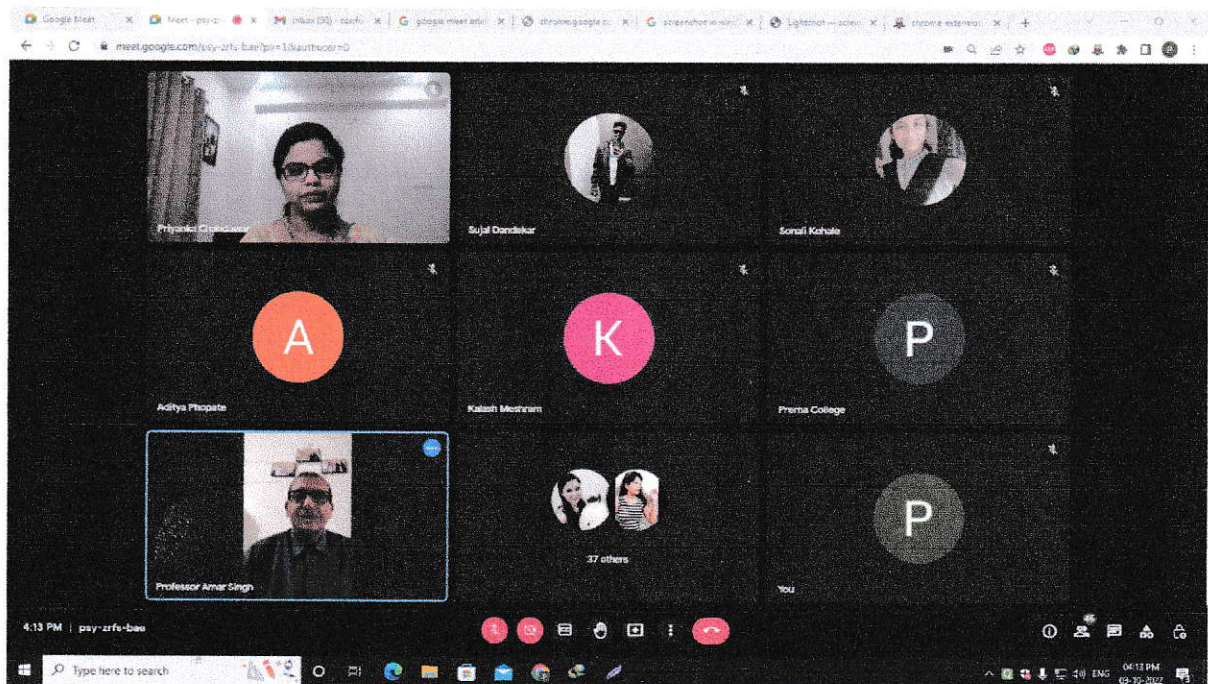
Google Meet | Meet - psy-z | Inbox (30) - contr | google meet attend | chrome.google.c | screenshot in win | Lightshot — screen | chrome extension

meet.google.com/psy-zrfs-bae/?pli=1&authuser=0

Priyanka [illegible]

Sujal Dandekar

Sonali Kohale

A

Aditya Phopate

K

Kalash Meshram

P

Prerna College

Professor Amar Singh

37 others

P

You

4:13 PM | psy-zrfs-bae

46

Type here to search

ENG 04:13 PM 03-10-2022